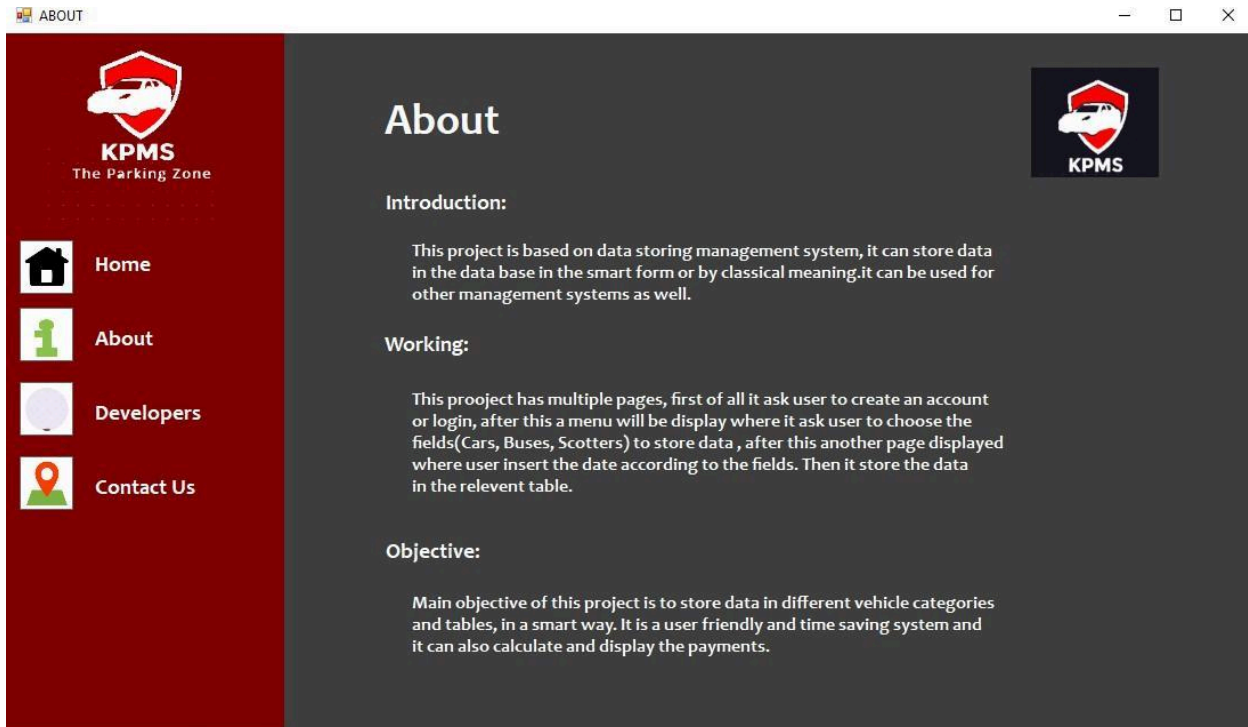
ABOUT

KPMS
The Parking Zone

Home

About

Developers

Contact Us

About

KPMS

Introduction:

This project is based on data storing management system, it can store data in the data base in the smart form or by classical meaning.it can be used for other management systems as well.

Working:

This prooject has multiple pages, first of all it ask user to create an account or login, after this a menu will be display where it ask user to choose the fields(Cars, Buses, Scotters) to store data , after this another page displayed where user insert the date according to the fields. Then it store the data in the relevent table.

Objective:

Main objective of this project is to store data in different vehicle categories and tables, in a smart way. It is a user friendly and time saving system and it can also calculate and display the payments.